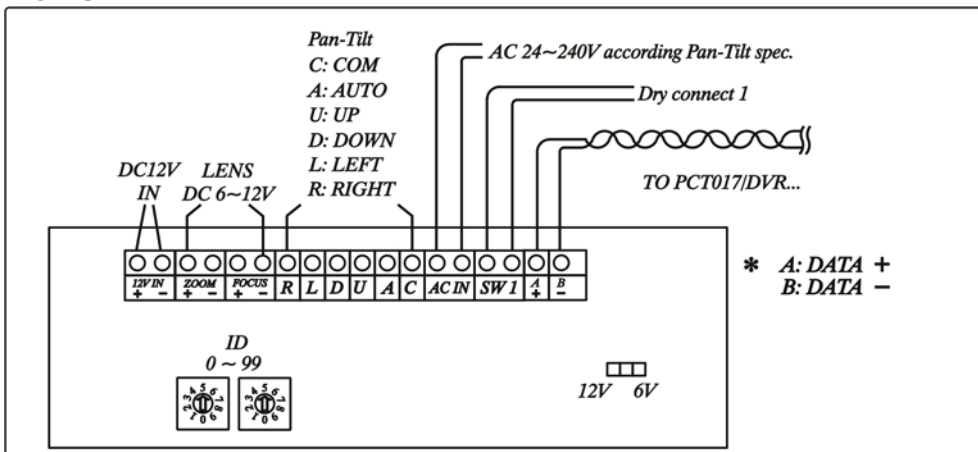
Pan-Tilt
C: COM
A: AUTO
U: UP
D: DOWN
L: LEFT
R: RIGHT

AC 24~240V according Pan-Tilt spec.

Dry connect 1

TO PCT017/DVR...

DC12V IN

LENS DC 6~12V

12V IN + −
ZOOM + −
FOCUS + −
R L D U A C
AC IN
SW 1
A +
B −

* A: DATA +
B: DATA −

ID
0 ~ 99

12V 6V